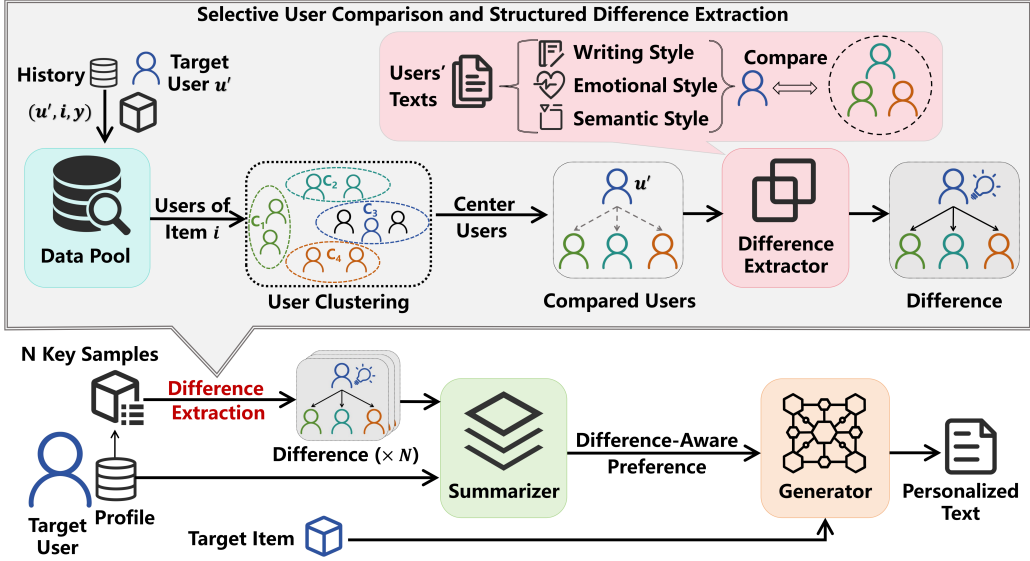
Selective User Comparison and Structured Difference Extraction

History

Target User $u'$

$(u', i, y)$

Users' Texts

Writing Style

Emotional Style

Semantic Style

Compare

Data Pool

Users of Item $i$

$C_1$

$C_2$

$C_3$

$C_4$

User Clustering

Center Users

$u'$

Compared Users

Difference Extractor

Difference

N Key Samples

Difference Extraction

Difference ($\times N$)

Summarizer

Difference-Aware Preference

Generator

Personalized Text

Target User

Profile

Target Item